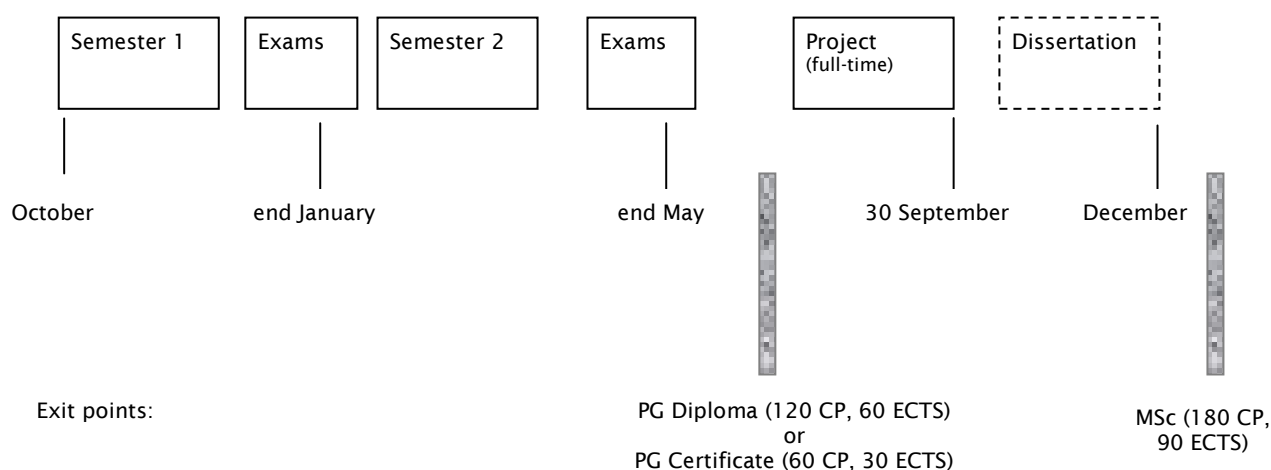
Semester 1

Exams

Semester 2

Exams

Project
(full-time)

Dissertation

October

end January

end May

30 September

December

Exit points:

PG Diploma (120 CP, 60 ECTS)
or
PG Certificate (60 CP, 30 ECTS)

MSc (180 CP, 90 ECTS)